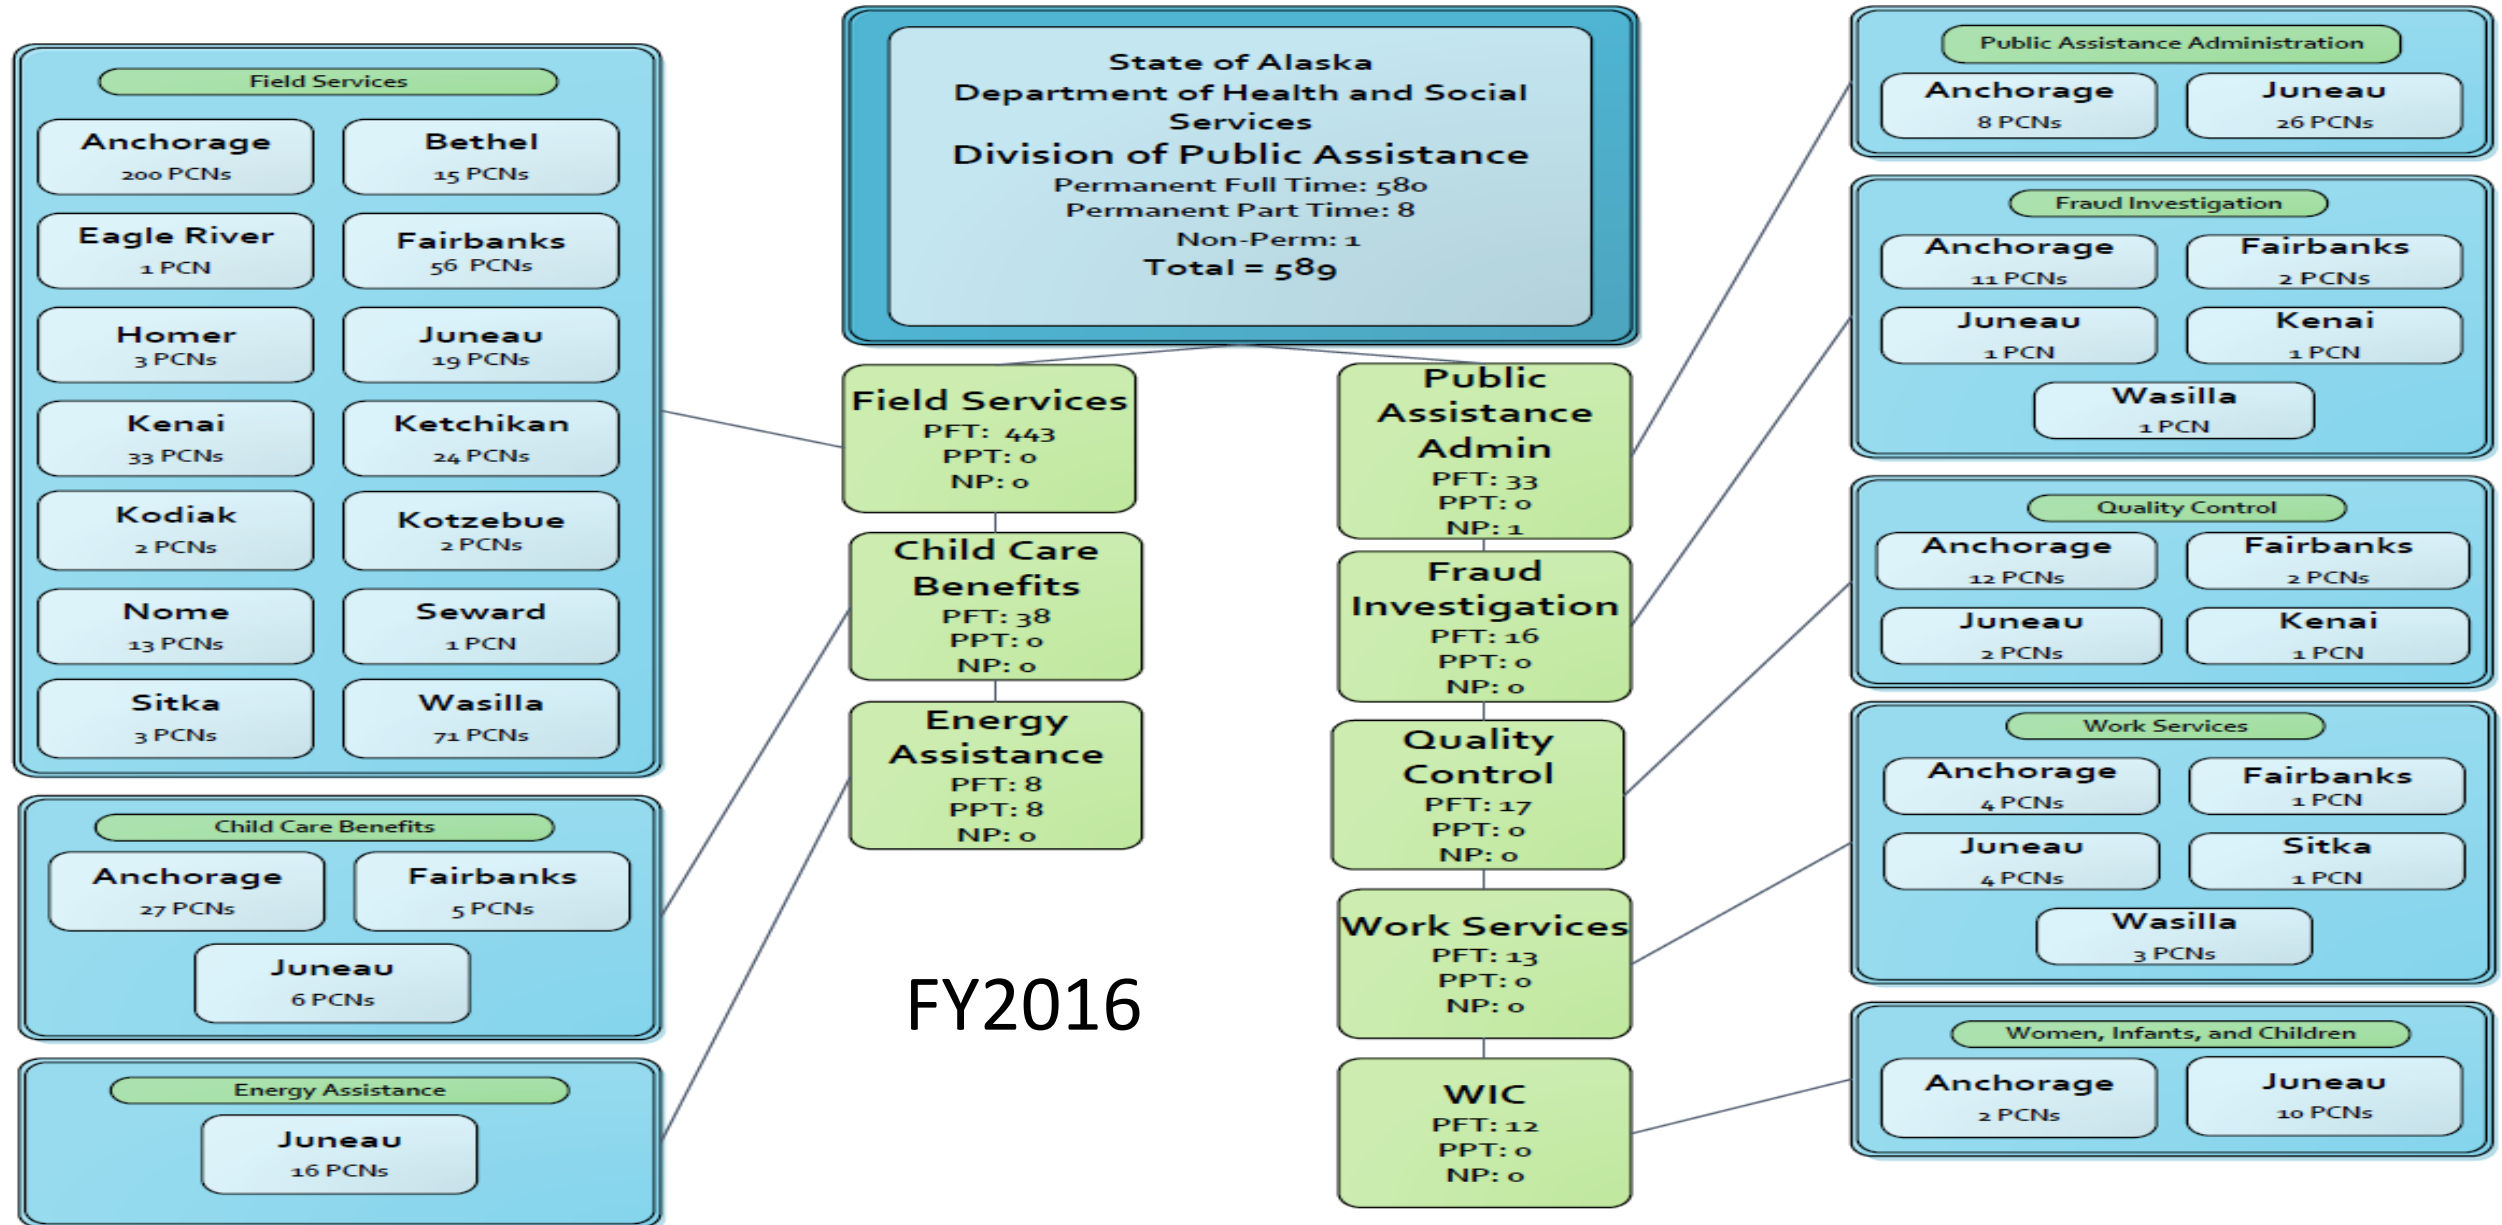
State of Alaska
Department of Health and Social Services
Division of Public Assistance
Permanent Full Time: 580
Permanent Part Time: 8
Non-Perm: 1
Total = 589

Field Services
Anchorage
200 PCNs
Bethel
15 PCNs
Eagle River
1 PCN
Fairbanks
56 PCNs
Homer
3 PCNs
Juneau
19 PCNs
Kenai
33 PCNs
Ketchikan
24 PCNs
Kodiak
2 PCNs
Kotzebue
2 PCNs
Nome
13 PCNs
Seward
1 PCN
Sitka
3 PCNs
Wasilla
71 PCNs

Child Care Benefits
Anchorage
27 PCNs
Fairbanks
5 PCNs
Juneau
6 PCNs

Energy Assistance
Juneau
16 PCNs

Field Services
PFT: 443
PPT: 0
NP: 0

Child Care Benefits
PFT: 38
PPT: 0
NP: 0

Energy Assistance
PFT: 8
PPT: 8
NP: 0

FY2016

Public Assistance Admin
PFT: 33
PPT: 0
NP: 1

Fraud Investigation
PFT: 16
PPT: 0
NP: 0

Quality Control
PFT: 17
PPT: 0
NP: 0

Work Services
PFT: 13
PPT: 0
NP: 0

WIC
PFT: 12
PPT: 0
NP: 0

Public Assistance Administration
Anchorage
8 PCNs
Juneau
26 PCNs

Fraud Investigation
Anchorage
11 PCNs
Fairbanks
2 PCNs
Juneau
1 PCN
Kenai
1 PCN
Wasilla
1 PCN

Quality Control
Anchorage
12 PCNs
Fairbanks
2 PCNs
Juneau
2 PCNs
Kenai
1 PCN

Work Services
Anchorage
4 PCNs
Fairbanks
1 PCN
Juneau
4 PCNs
Sitka
1 PCN
Wasilla
3 PCNs

Women, Infants, and Children
Anchorage
2 PCNs
Juneau
10 PCNs